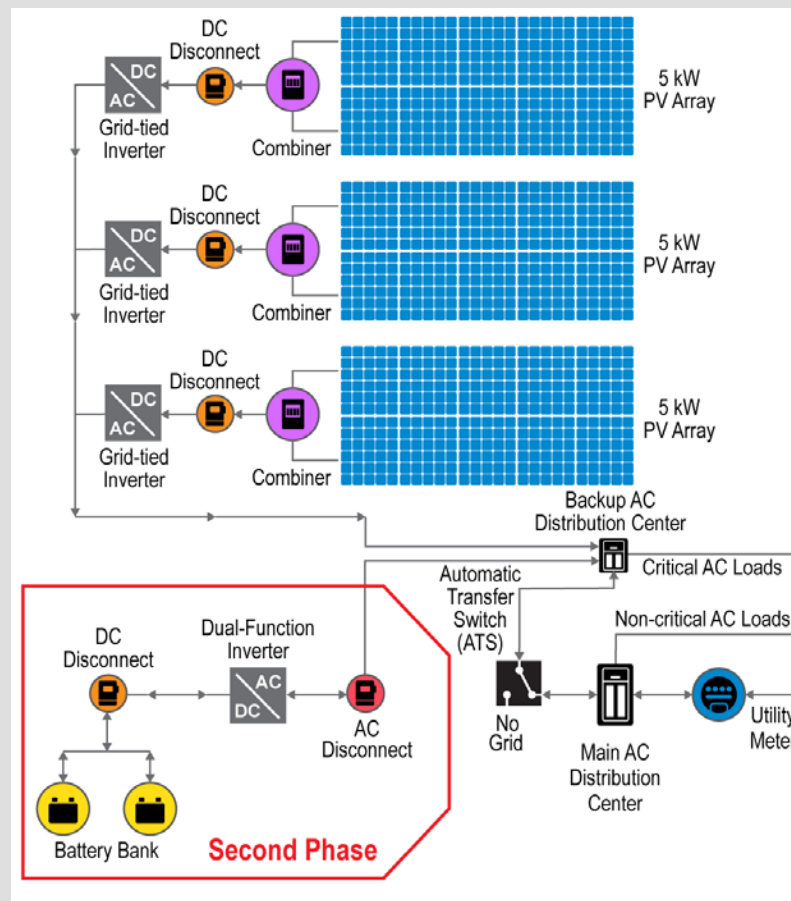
DC Disconnect

DC
AC

Grid-tied Inverter

Combiner

5 kW PV Array

DC Disconnect

DC
AC

Grid-tied Inverter

Combiner

5 kW PV Array

DC Disconnect

DC
AC

Grid-tied Inverter

Combiner

5 kW PV Array

Backup AC Distribution Center

Critical AC Loads

Automatic Transfer Switch (ATS)

Non-critical AC Loads

DC Disconnect

Dual-Function Inverter

AC
DC

AC Disconnect

No Grid

Main AC Distribution Center

Utility Mete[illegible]

Battery Bank

Second Phase